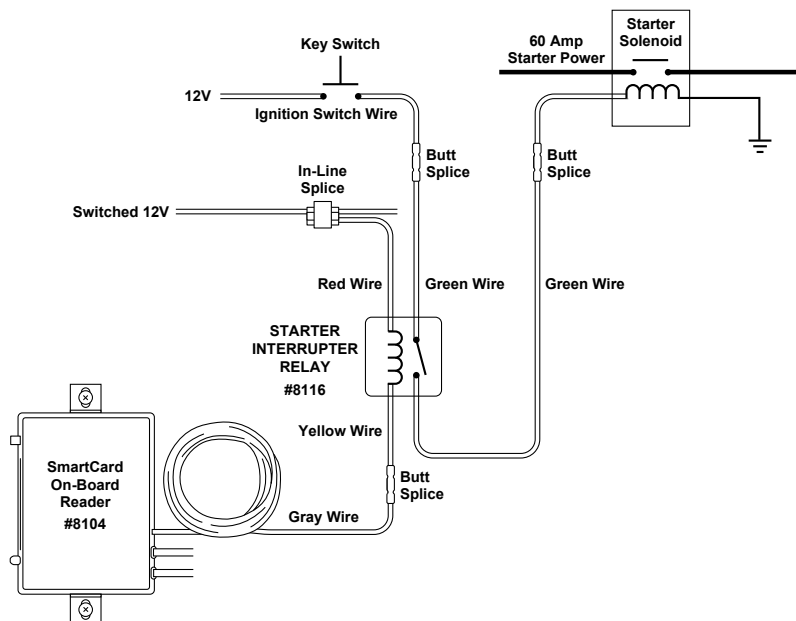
Key Switch

12V

Ignition Switch Wire

60 Amp Starter Power

Starter Solenoid

Butt Splice

Butt Splice

In-Line Splice

Switched 12V

Red Wire

Green Wire

Green Wire

STARTER INTERRUPTER RELAY

#8116

Yellow Wire

SmartCard On-Board Reader

#8104

Butt Splice

Gray Wire